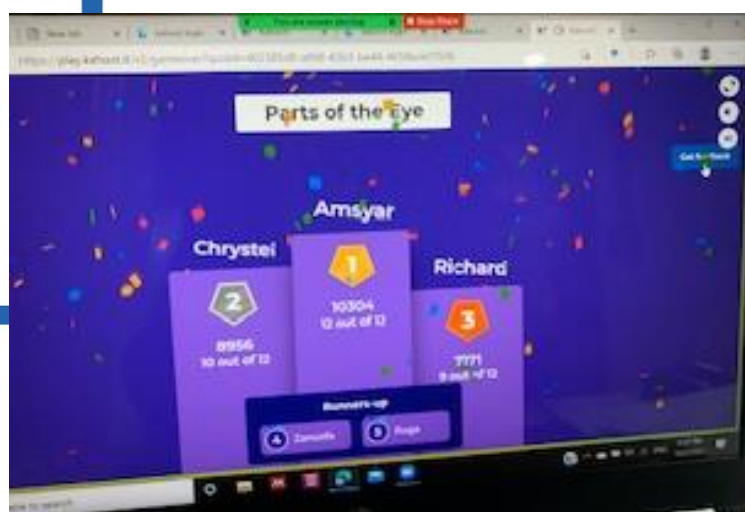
You are screen sharing
Stop Share
New tab
https://play.kahoot.it/v2/gameover?quizId=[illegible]
Parts of the Eye
Get feedback
Amsyar
1
10304
12 out of 12
Chrystel
2
8956
10 out of 12
Richard
3
7171
9 out of 12
Runners-up
4 Zamudin
5 Rugo
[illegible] to search